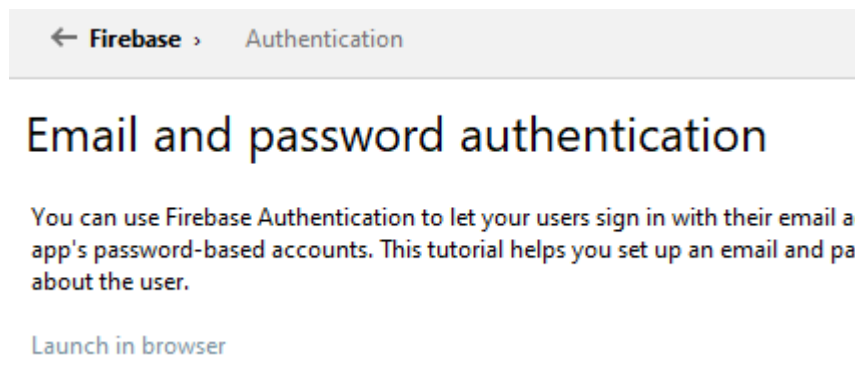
← Firebase › Authentication

Email and password authentication

You can use Firebase Authentication to let your users sign in with their email a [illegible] app's password-based accounts. This tutorial helps you set up an email and pa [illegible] about the user.

Launch in browser